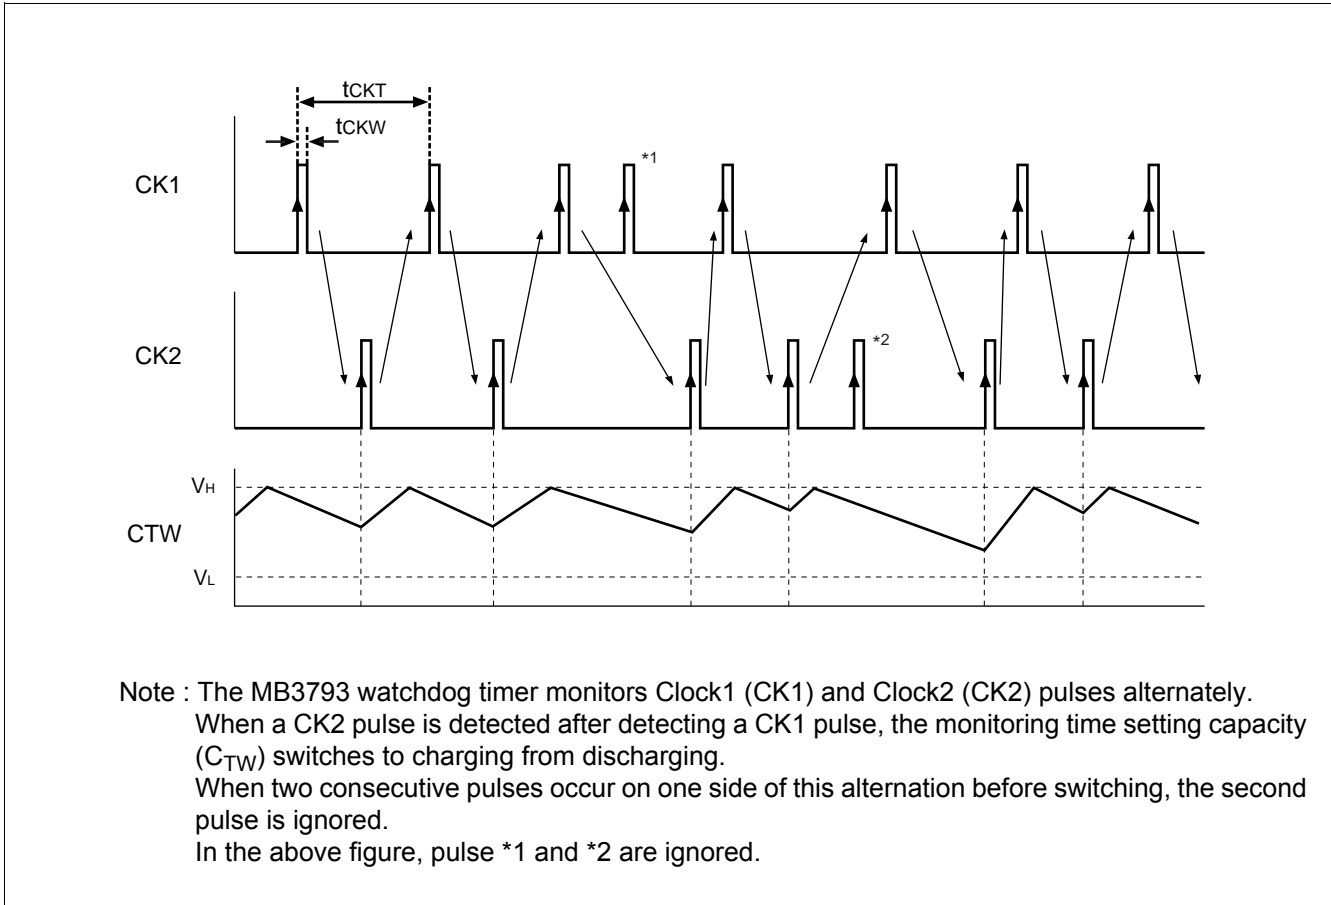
$t_{CKT}$

$t_{CKW}$

CK1

*1

CK2

*2

$V_H$

CTW

$V_L$

Note : The MB3793 watchdog timer monitors Clock1 (CK1) and Clock2 (CK2) pulses alternately. When a CK2 pulse is detected after detecting a CK1 pulse, the monitoring time setting capacity ($C_{TW}$) switches to charging from discharging.
When two consecutive pulses occur on one side of this alternation before switching, the second pulse is ignored.
In the above figure, pulse *1 and *2 are ignored.